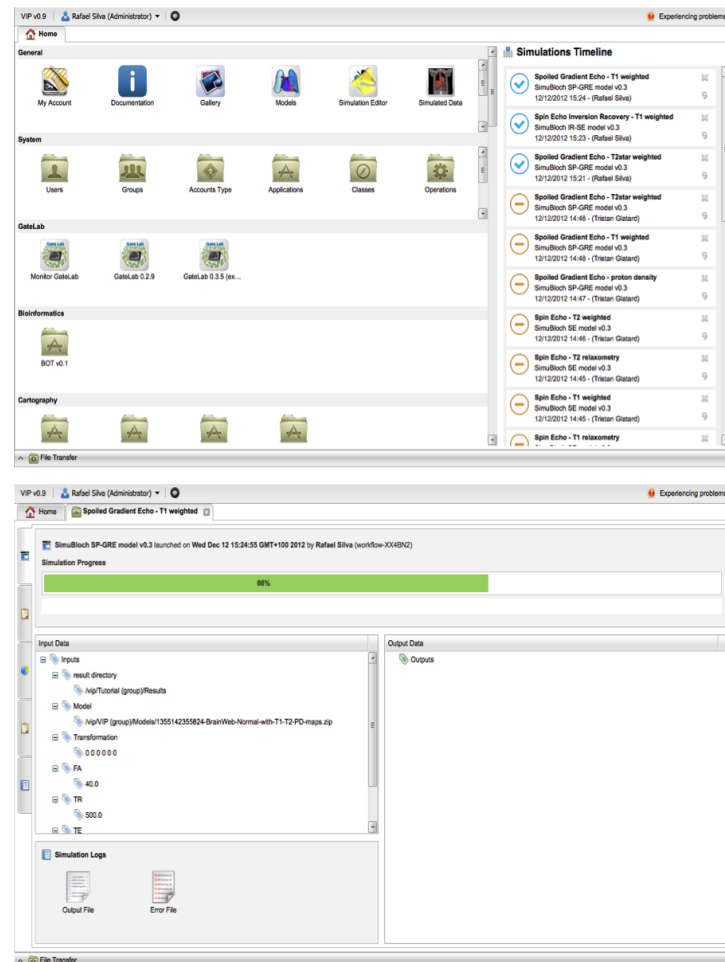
VIP v0.9 | Rafael Silva (Administrator) ▾ | Experiencing problems

Home

General

My Account Documentation Gallery Models Simulation Editor Simulated Data

System

Users Groups Accounts Type Applications Classes Operations

GateLab

Monitor GateLab GateLab 0.2.9 GateLab 0.3.5 (ex...

Bioinformatics

BOT v0.1

Cartography

Simulations Timeline

Spoiled Gradient Echo - T1 weighted
SimuBloch SP-GRE model v0.3
12/12/2012 15:24 - (Rafael Silva)

Spin Echo Inversion Recovery - T1 weighted
SimuBloch IR-SE model v0.3
12/12/2012 15:23 - (Rafael Silva)

Spoiled Gradient Echo - T2star weighted
SimuBloch SP-GRE model v0.3
12/12/2012 15:21 - (Rafael Silva)

Spoiled Gradient Echo - T2star weighted
SimuBloch SP-GRE model v0.3
12/12/2012 14:48 - (Tristan Glatard)

Spoiled Gradient Echo - T1 weighted
SimuBloch SP-GRE model v0.3
12/12/2012 14:48 - (Tristan Glatard)

Spoiled Gradient Echo - proton density
SimuBloch SP-GRE model v0.3
12/12/2012 14:47 - (Tristan Glatard)

Spin Echo - T2 weighted
SimuBloch SE model v0.3
12/12/2012 14:46 - (Tristan Glatard)

Spin Echo - T2 relaxometry
SimuBloch SE model v0.3
12/12/2012 14:45 - (Tristan Glatard)

Spin Echo - T1 weighted
SimuBloch SE model v0.3
12/12/2012 14:45 - (Tristan Glatard)

Spin Echo - T1 relaxometry

File Transfer

VIP v0.9 | Rafael Silva (Administrator) ▾ | Experiencing problems

Home | Spoiled Gradient Echo - T1 weighted

SimuBloch SP-GRE model v0.3 launched on Wed Dec 12 15:24:55 GMT+100 2012 by Rafael Silva (workflow-XX4BN2)

Simulation Progress

66%

Input Data

Inputs
result directory
/vip/Tutorial (group)/Results
Model
/vip/VIP (group)/Models/1355142355824-BrainWeb-Normal-with-T1-T2-PD-maps.zip
Transformation
0 0 0 0 0 0 0
FA
40.0
TR
500.0
TE

Output Data

Outputs

Simulation Logs

Output File Error File

File Transfer